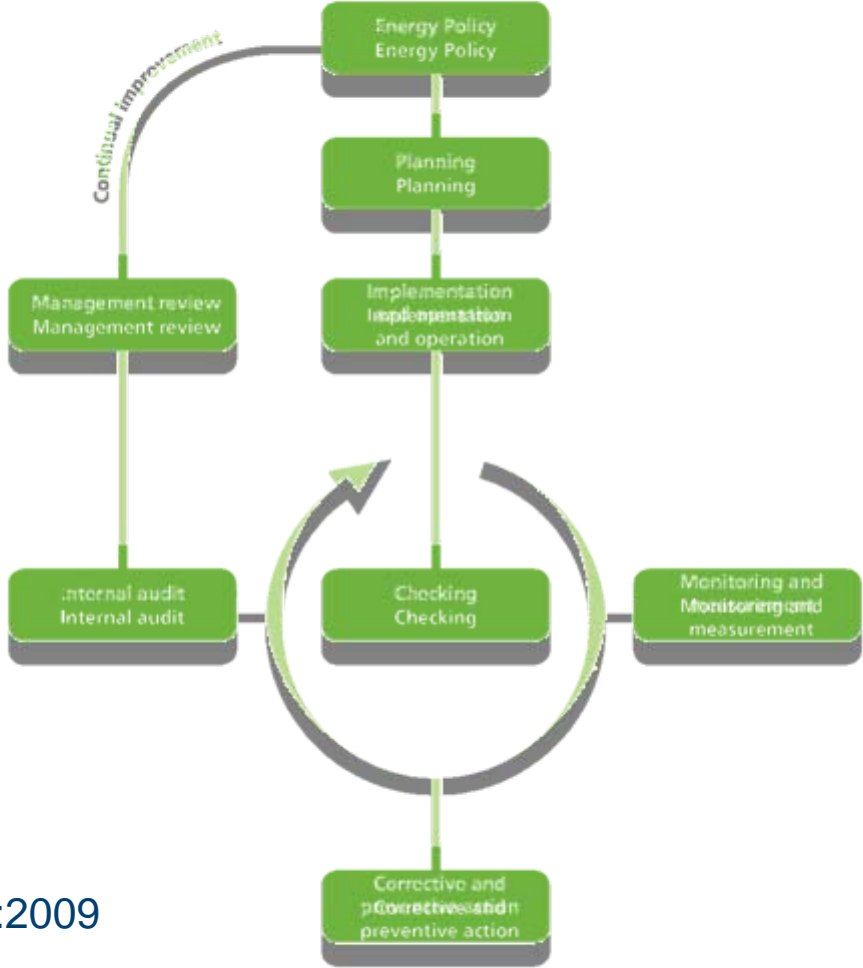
Energy Policy
Energy Policy

Continual improvement

Planning
Planning

Management review
Management review

Implementation
Implementation
and operation

Internal audit
Internal audit

Checking
Checking

Monitoring and
Monitoring and
measurement

:2009

Corrective and
Corrective and
preventive action